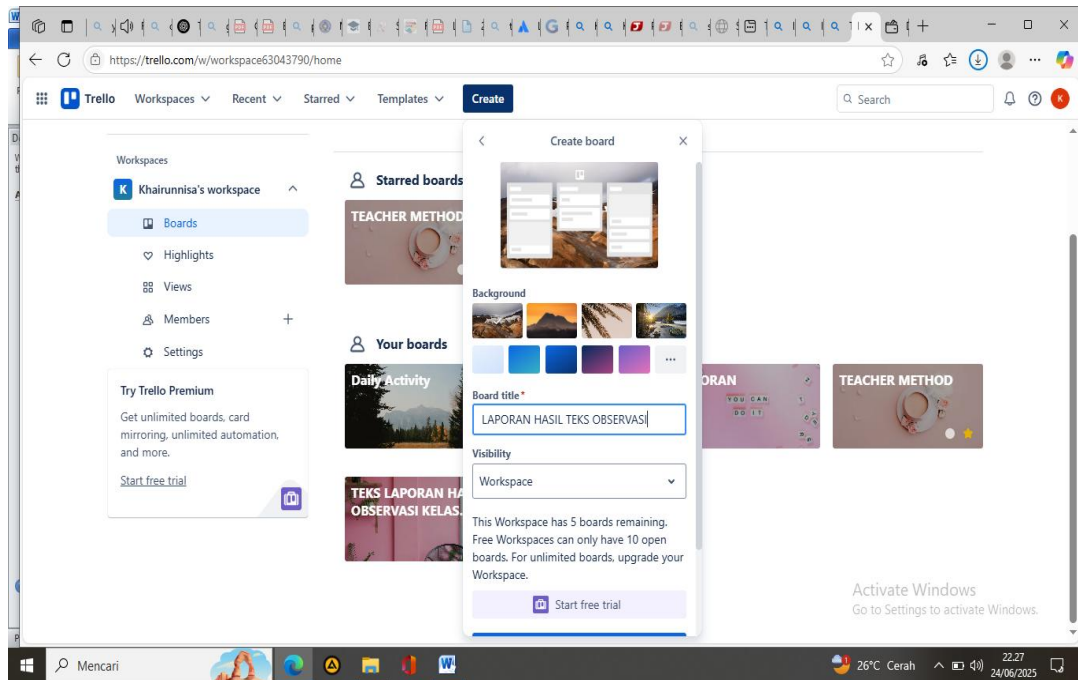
https://trello.com/w/workspace63043790/home

Trello Workspaces Recent Starred Templates Create

Search

K

Workspaces

K Khairunnisa's workspace

Boards

Highlights

Views

Members +

Settings

Try Trello Premium

Get unlimited boards, card mirroring, unlimited automation, and more.

Start free trial

Starred boards

TEACHER METHOD

Your boards

Daily Activity

TEKS LAPORAN HA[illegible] OBSERVASI KELAS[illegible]

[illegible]ORAN

YOU CAN DO IT

TEACHER METHOD

Create board

Background

...

Board title*

LAPORAN HASIL TEKS OBSERVASI

Visibility

Workspace

This Workspace has 5 boards remaining. Free Workspaces can only have 10 open boards. For unlimited boards, upgrade your Workspace.

Start free trial

Activate Windows
Go to Settings to activate Windows.

Mencari

26°C Cerah

22.27
24/06/2025